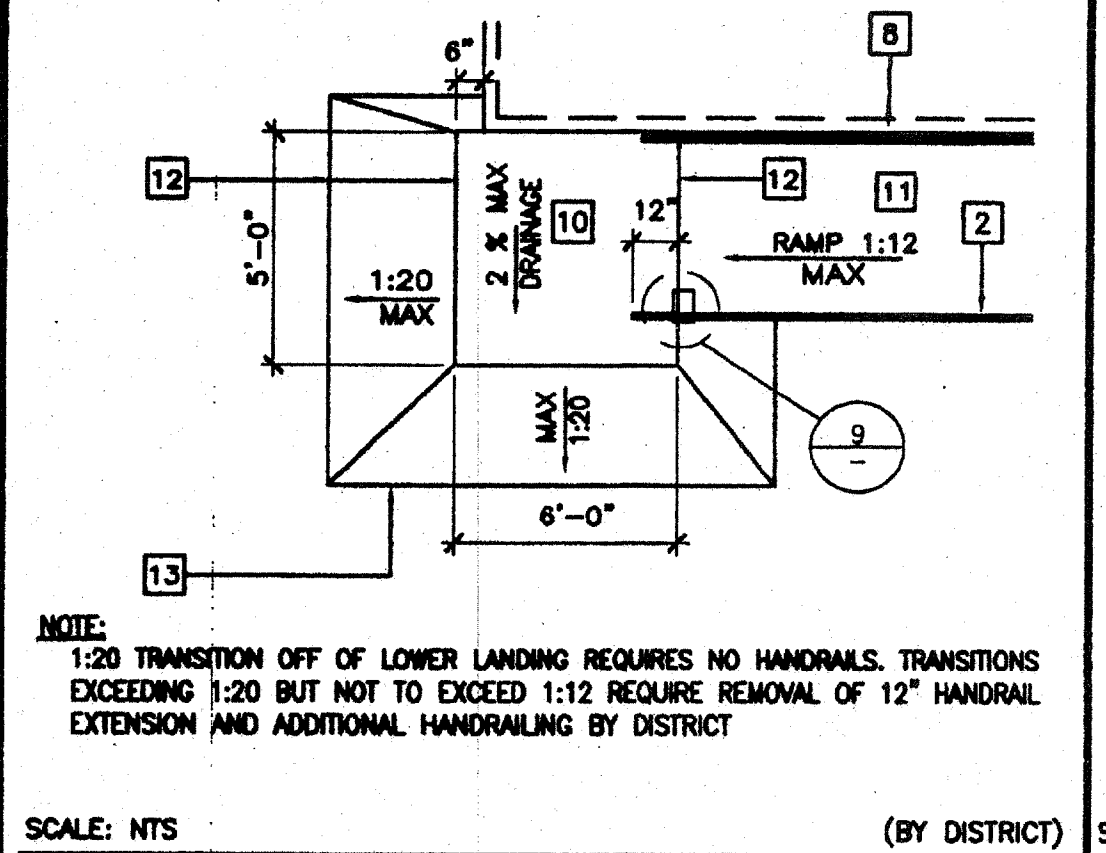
6"

8

12

5'-0"

2 % MAX
DRAINAGE

10

12

11

12"

RAMP 1:12
MAX

2

1:20
MAX

MAX
1:20

9
—

6'-0"

13

NOTE:
1:20 TRANSITION OFF OF LOWER LANDING REQUIRES NO HANDRAILS. TRANSITIONS EXCEEDING 1:20 BUT NOT TO EXCEED 1:12 REQUIRE REMOVAL OF 12" HANDRAIL EXTENSION AND ADDITIONAL HANDRAILING BY DISTRICT

SCALE: NTS

(BY DISTRICT)

S